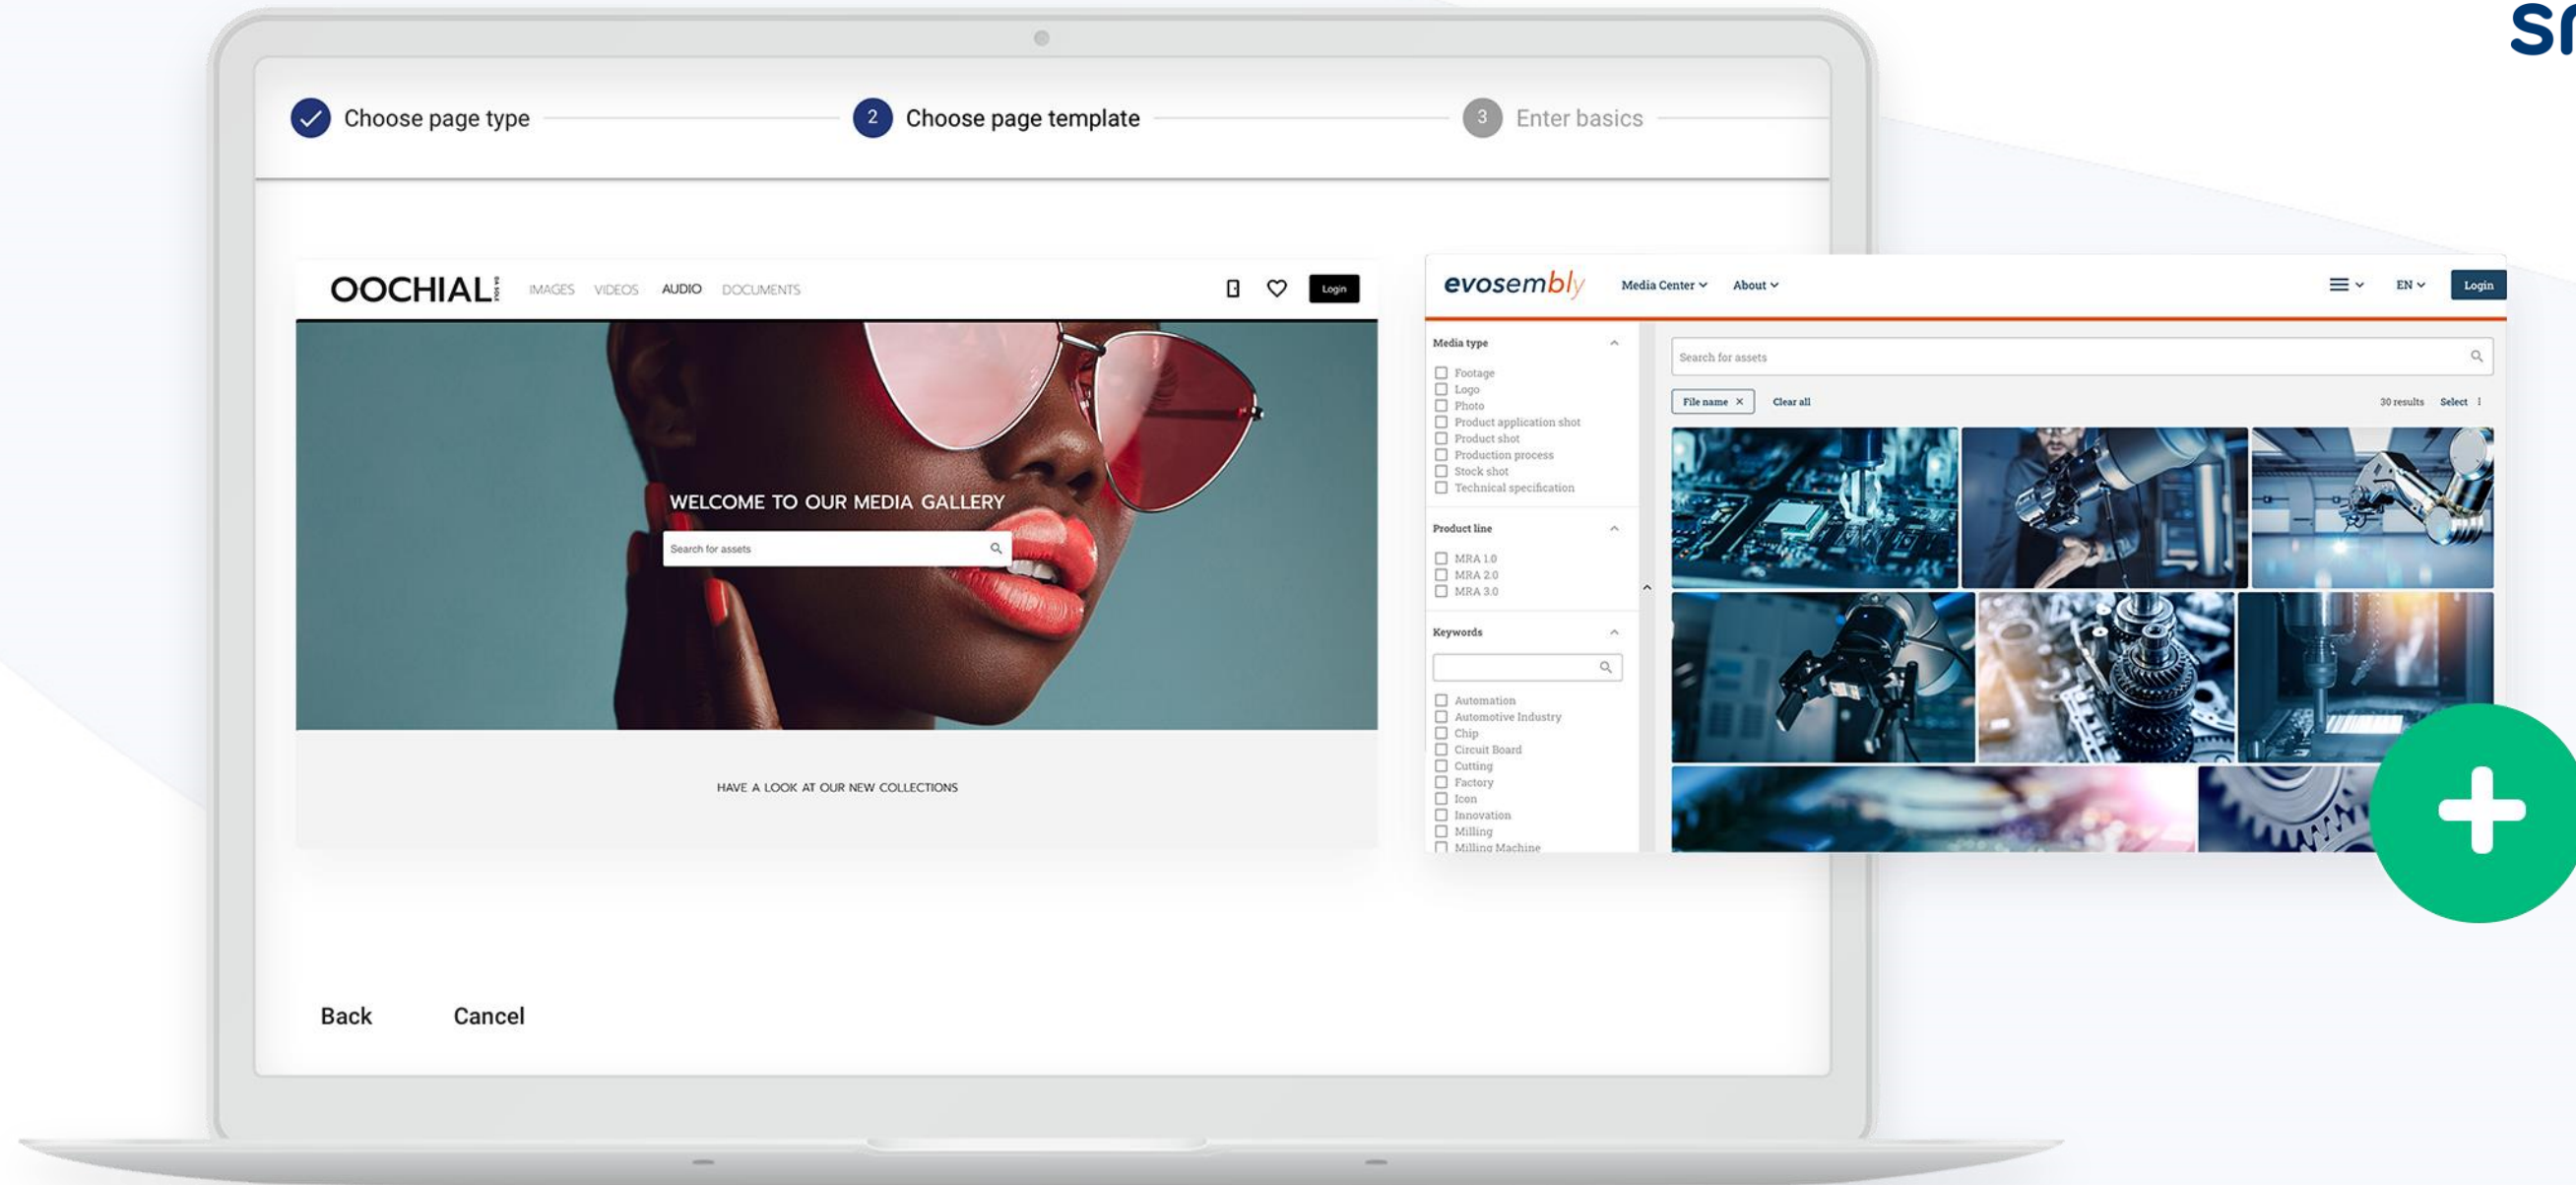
sr

Choose page type
2 Choose page template
3 Enter basics

OOCHIAL

IMAGES VIDEOS AUDIO DOCUMENTS

Login

WELCOME TO OUR MEDIA GALLERY

Search for assets

HAVE A LOOK AT OUR NEW COLLECTIONS

evosembly

Media Center About

EN Login

Media type
Footage
Logo
Photo
Product application shot
Product shot
Production process
Stock shot
Technical specification

Product line
MRA 1.0
MRA 2.0
MRA 3.0

Keywords
Automation
Automotive Industry
Chip
Circuit Board
Cutting
Factory
Icon
Innovation
Milling
Milling Machine

Search for assets

File name ×
Clear all
30 results
Select

Back
Cancel